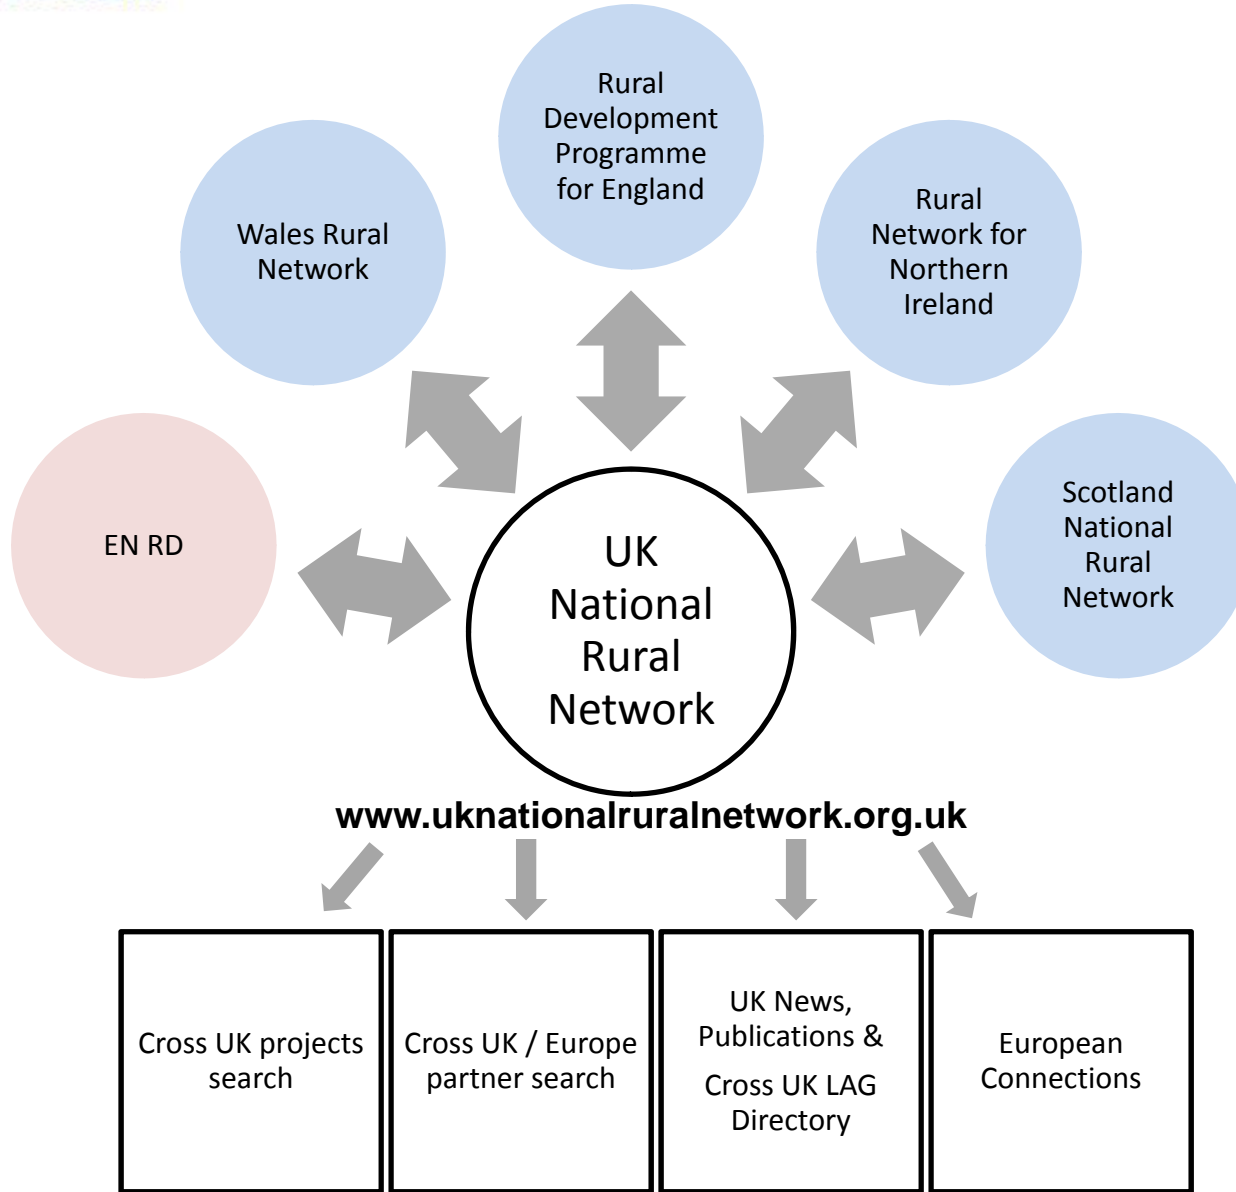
Rural Development Programme for England

Wales Rural Network

Rural Network for Northern Ireland

EN RD

UK National Rural Network

Scotland National Rural Network

www.uknationalruralnetwork.org.uk

Cross UK projects search

Cross UK / Europe partner search

UK News, Publications &

Cross UK LAG Directory

European Connections